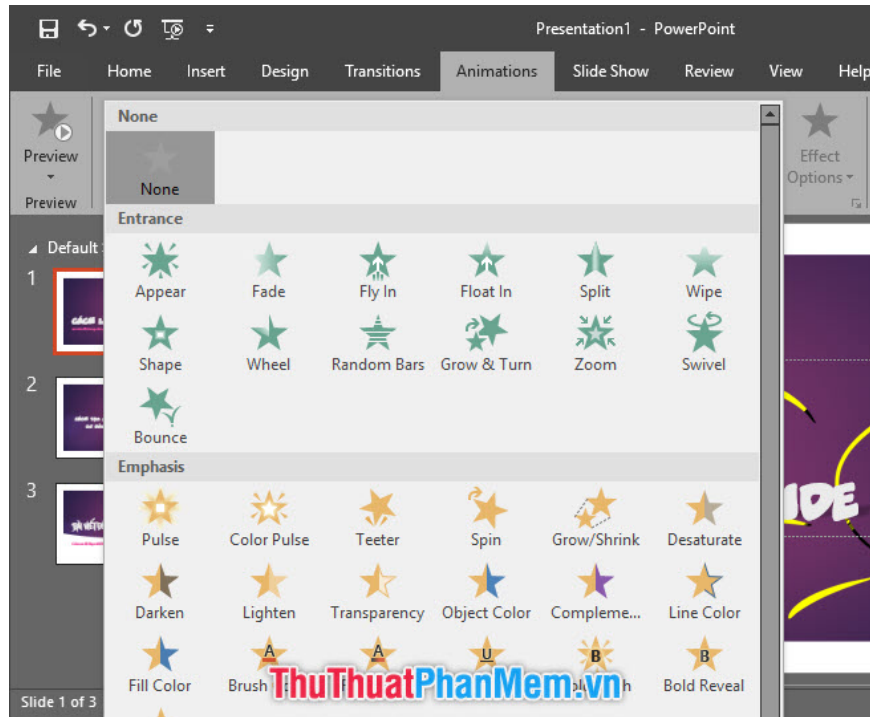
Presentation1 - PowerPoint

File Home Insert Design Transitions Animations Slide Show Review View Help

Preview

Preview

Effect Options

Default

1

2

3

Slide 1 of 3

None

None

Entrance

Appear Fade Fly In Float In Split Wipe

Shape Wheel Random Bars Grow & Turn Zoom Swivel

Bounce

Emphasis

Pulse Color Pulse Teeter Spin Grow/Shrink Desaturate

Darken Lighten Transparency Object Color Compleme... Line Color

Fill Color Brush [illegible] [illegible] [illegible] Bold Reveal

ThuThuatPhanMem.vn